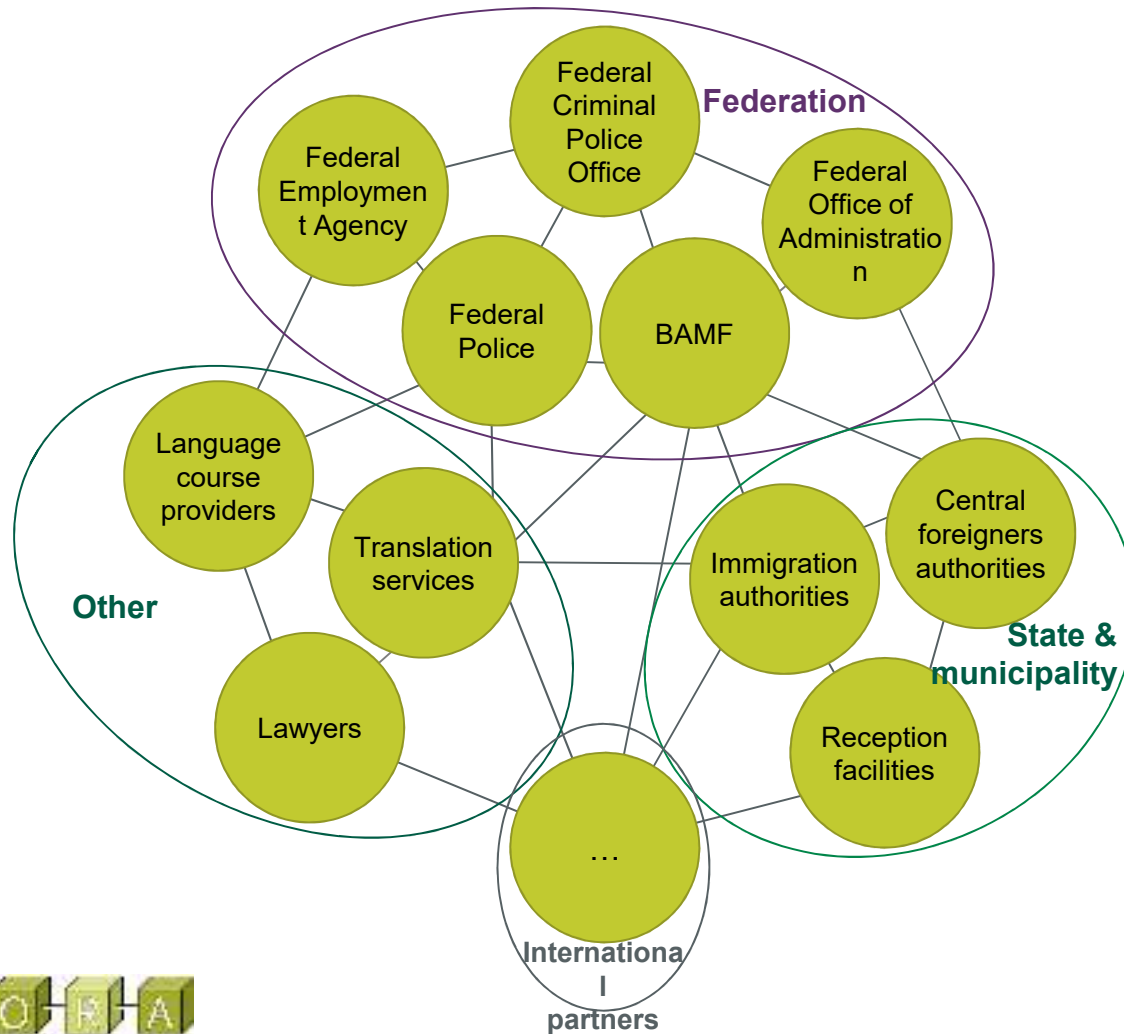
Federation

Federal Criminal Police Office

Federal Employment Agency

Federal Office of Administration

Federal Police

BAMF

Other

Language course providers

Translation services

Lawyers

Immigration authorities

Central foreigners authorities

State & municipality

Reception facilities

…

International partners

O R A